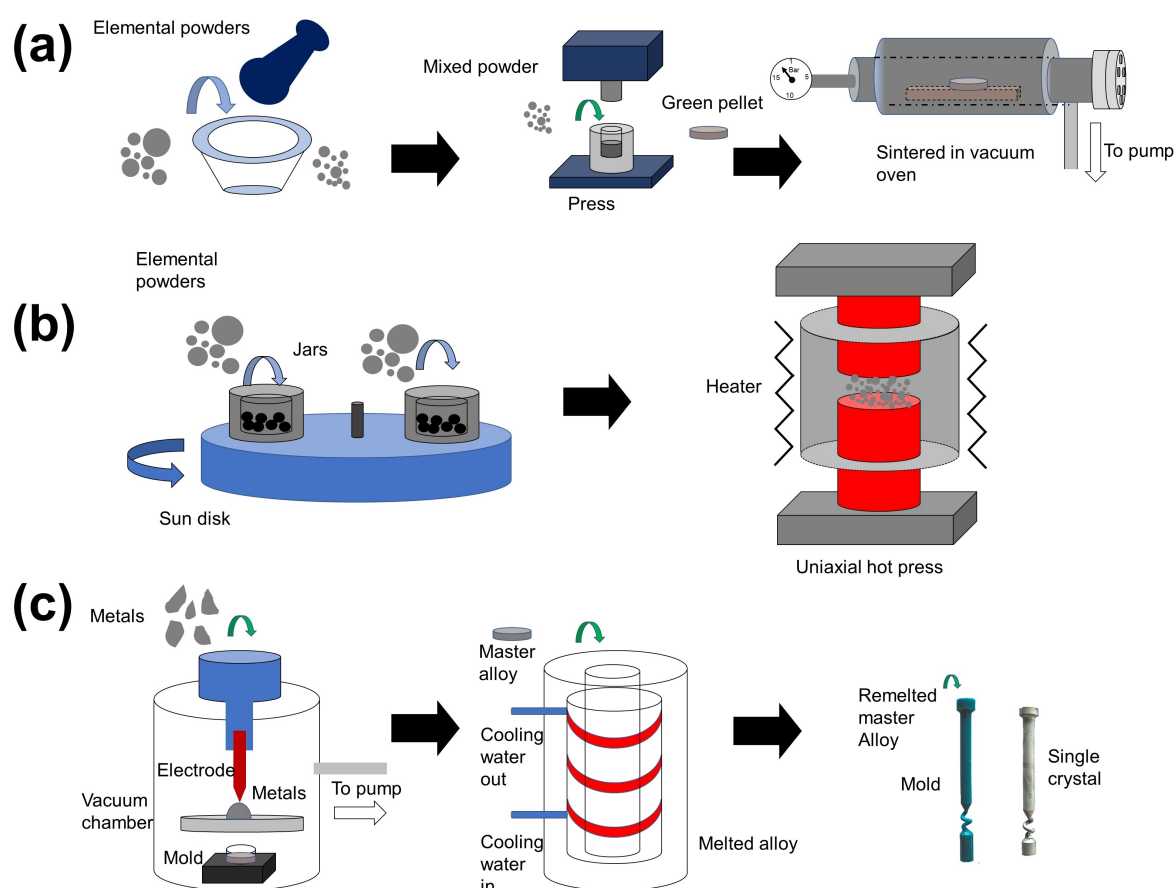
(a)

Elemental powders

Mixed powder

Green pellet

Press

Bar
15
5
10

Sintered in vacuum oven

To pump

(b)

Elemental powders

Jars

Sun disk

Heater

Uniaxial hot press

(c)

Metals

Electrode

Metals

Vacuum chamber

Mold

To pump

Master alloy

Cooling water out

Cooling water in

Melted alloy

Remelted master Alloy

Mold

Single crystal